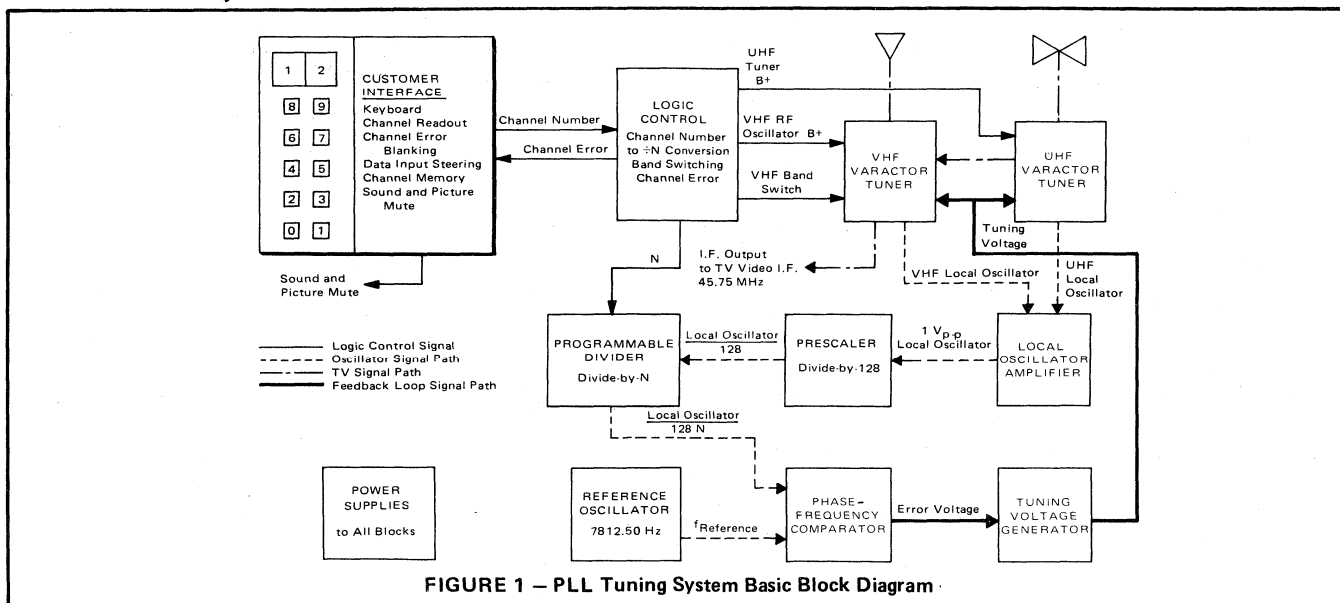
1 2
8 9
6 7
4 5
2 3
0 1

CUSTOMER INTERFACE
Keyboard
Channel Readout
Channel Error Blanking
Data Input Steering
Channel Memory
Sound and Picture Mute

Channel Number
Channel Error

LOGIC CONTROL
Channel Number to ÷N Conversion
Band Switching
Channel Error

UHF Tuner B+
VHF RF Oscillator B+
VHF Band Switch

VHF VARACTOR TUNER

UHF VARACTOR TUNER

Tuning Voltage

Sound and Picture Mute

N

I.F. Output to TV Video I.F. 45.75 MHz

VHF Local Oscillator

UHF Local Oscillator

Logic Control Signal
Oscillator Signal Path
TV Signal Path
Feedback Loop Signal Path

PROGRAMMABLE DIVIDER
Divide-by-N

Local Oscillator / 128

PRESCALER
Divide-by-128

1 $V_{p-p}$ Local Oscillator

LOCAL OSCILLATOR AMPLIFIER

Local Oscillator / 128 N

POWER SUPPLIES
to All Blocks

REFERENCE OSCILLATOR
7812.50 Hz

$f_{Reference}$

PHASE-FREQUENCY COMPARATOR

Error Voltage

TUNING VOLTAGE GENERATOR

FIGURE 1 – PLL Tuning System Basic Block Diagram